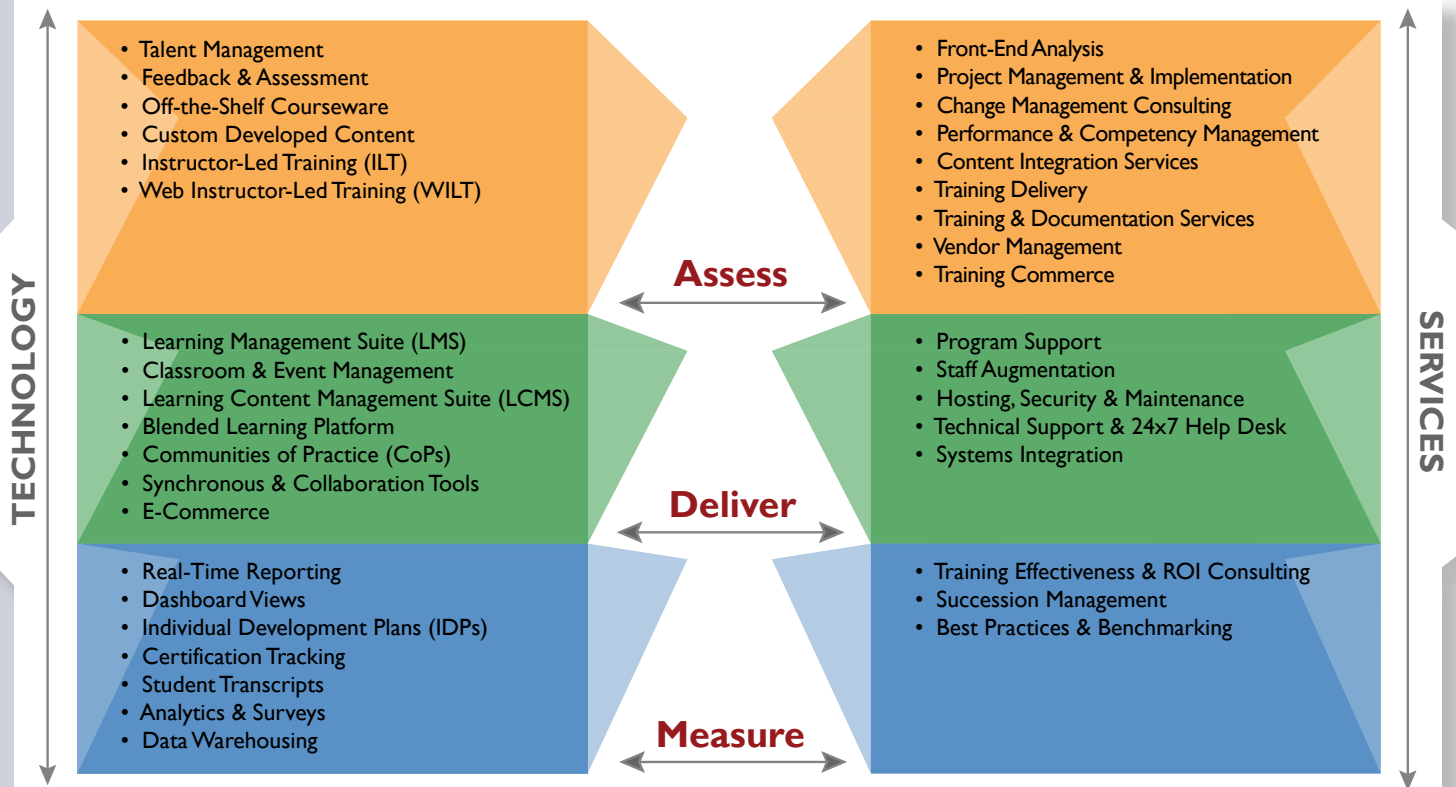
TECHNOLOGY

• Talent Management
• Feedback & Assessment
• Off-the-Shelf Courseware
• Custom Developed Content
• Instructor-Led Training (ILT)
• Web Instructor-Led Training (WILT)

• Front-End Analysis
• Project Management & Implementation
• Change Management Consulting
• Performance & Competency Management
• Content Integration Services
• Training Delivery
• Training & Documentation Services
• Vendor Management
• Training Commerce

Assess

• Learning Management Suite (LMS)
• Classroom & Event Management
• Learning Content Management Suite (LCMS)
• Blended Learning Platform
• Communities of Practice (CoPs)
• Synchronous & Collaboration Tools
• E-Commerce

• Program Support
• Staff Augmentation
• Hosting, Security & Maintenance
• Technical Support & 24x7 Help Desk
• Systems Integration

Deliver

• Real-Time Reporting
• Dashboard Views
• Individual Development Plans (IDPs)
• Certification Tracking
• Student Transcripts
• Analytics & Surveys
• Data Warehousing

• Training Effectiveness & ROI Consulting
• Succession Management
• Best Practices & Benchmarking

Measure

SERVICES